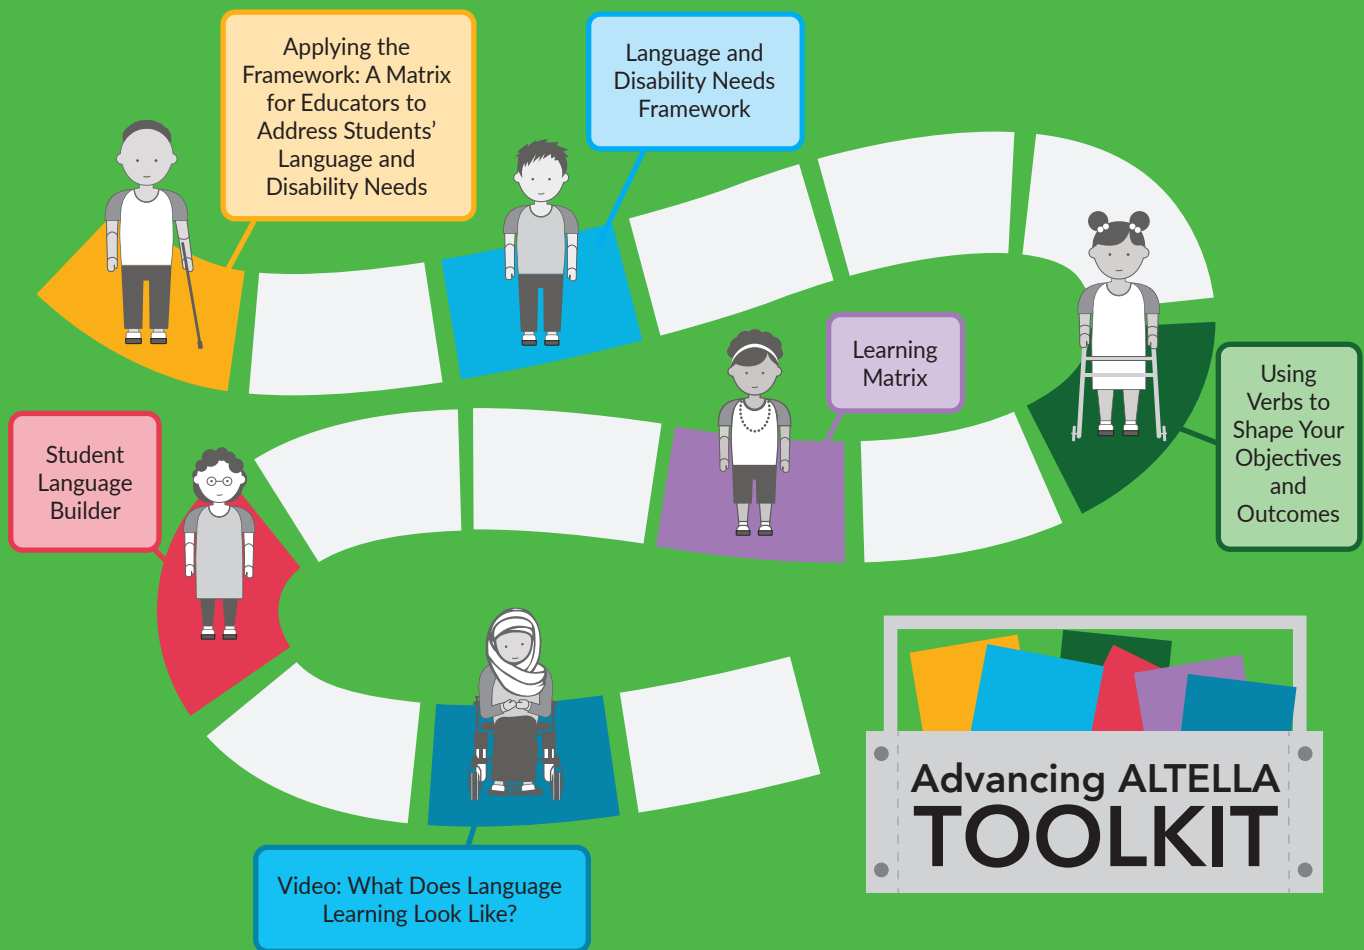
Applying the Framework: A Matrix for Educators to Address Students' Language and Disability Needs

Language and Disability Needs Framework

Learning Matrix

Using Verbs to Shape Your Objectives and Outcomes

Student Language Builder

Video: What Does Language Learning Look Like?

Advancing ALTELLA TOOLKIT